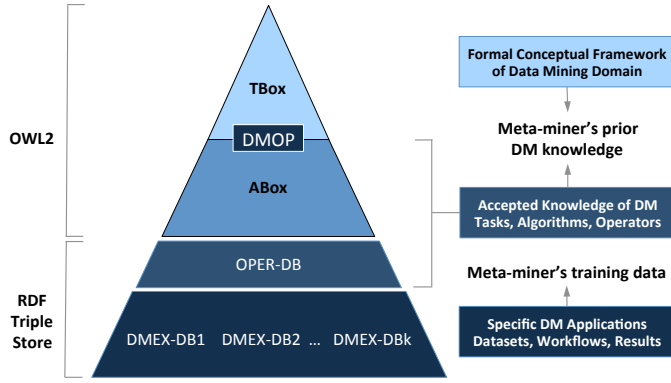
OWL2

TBox

DMOP

ABox

OPER-DB

RDF Triple Store

DMEX-DB1 DMEX-DB2 ... DMEX-DBk

Formal Conceptual Framework of Data Mining Domain

Meta-miner's prior DM knowledge

Accepted Knowledge of DM Tasks, Algorithms, Operators

Meta-miner's training data

Specific DM Applications Datasets, Workflows, Results